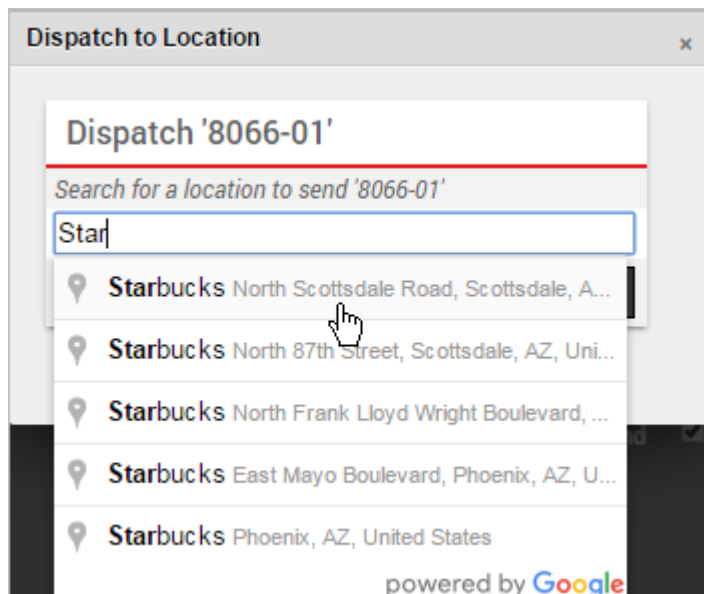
Dispatch to Location ×

Dispatch '8066-01'

Search for a location to send '8066-01'

Star

Starbucks North Scottsdale Road, Scottsdale, A...

Starbucks North 87th Street, Scottsdale, AZ, Uni...

Starbucks North Frank Lloyd Wright Boulevard, ...

Starbucks East Mayo Boulevard, Phoenix, AZ, U...

Starbucks Phoenix, AZ, United States

powered by Google